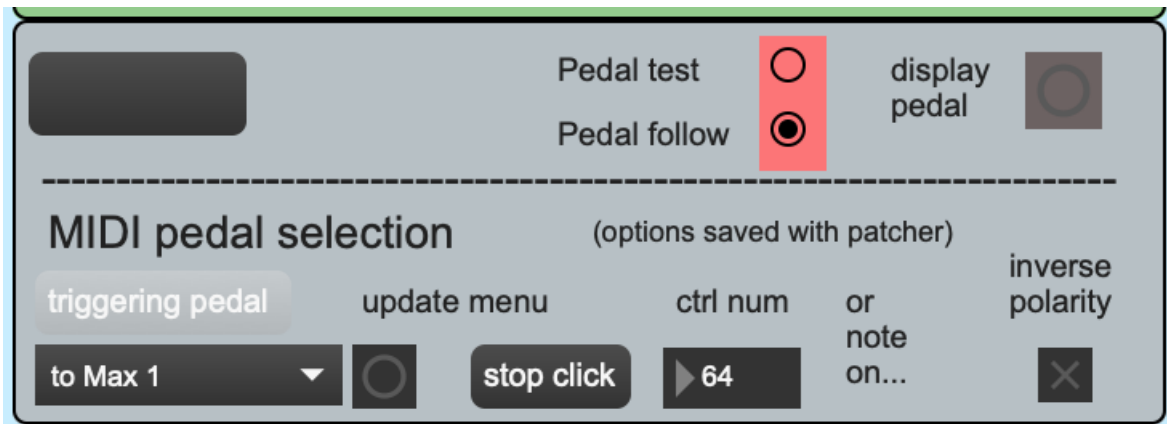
Pedal test

Pedal follow

display pedal

-----------------------------------------------------------------------

MIDI pedal selection

(options saved with patcher)

triggering pedal

update menu

ctrl num

or note on...

inverse polarity

to Max 1

stop click

64